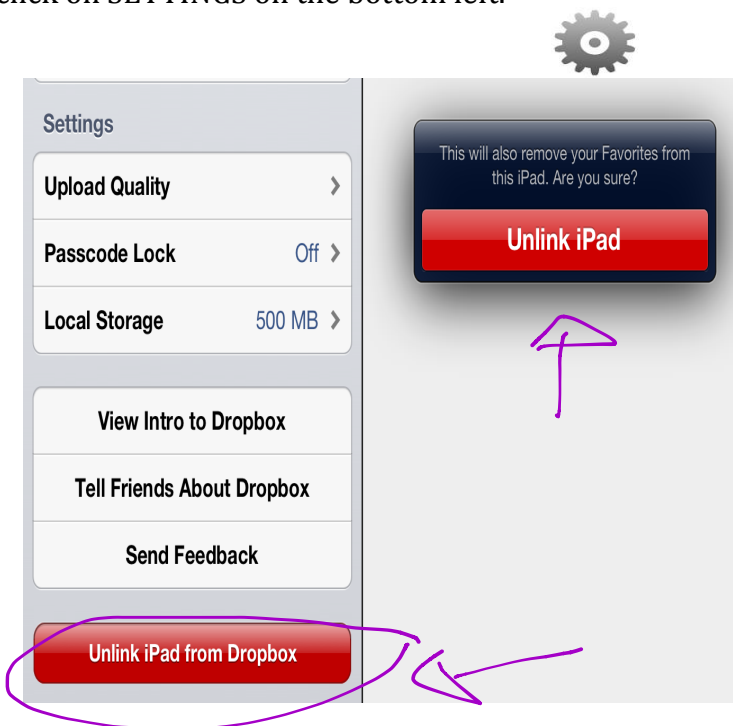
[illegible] SETTINGS on the bottom left.

Settings

Upload Quality

Passcode Lock Off

Local Storage 500 MB

View Intro to Dropbox

Tell Friends About Dropbox

Send Feedback

Unlink iPad from Dropbox

This will also remove your Favorites from this iPad. Are you sure?

Unlink iPad